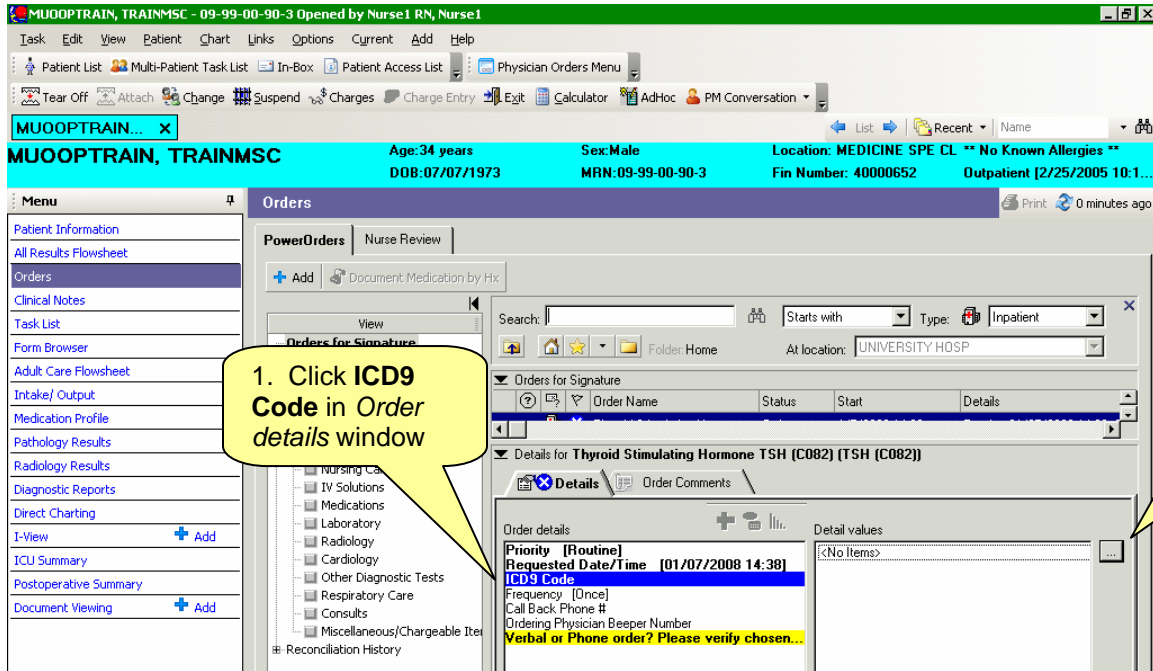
MUOOPTRAIN, TRAINMSC - 09-99-00-90-3 Opened by Nurse1 RN, Nurse1

Task Edit View Patient Chart Links Options Current Add Help

Patient List Multi-Patient Task List In-Box Patient Access List Physician Orders Menu

Tear Off Attach Change Suspend Charges Charge Entry Exit Calculator AdHoc PM Conversation

MUOOPTRAIN... ×

List Recent Name

MUOOPTRAIN, TRAINMSC
Age:34 years
DOB:07/07/1973
Sex:Male
MRN:09-99-00-90-3
Location: MEDICINE SPE CL
Fin Number: 40000652
** No Known Allergies **
Outpatient [2/25/2005 10:1...

Menu

Patient Information
All Results Flowsheet
Orders
Clinical Notes
Task List
Form Browser
Adult Care Flowsheet
Intake/ Output
Medication Profile
Pathology Results
Radiology Results
Diagnostic Reports
Direct Charting
I-View Add
ICU Summary
Postoperative Summary
Document Viewing Add

Orders

Print 0 minutes ago

PowerOrders Nurse Review

Add Document Medication by Hx

View
Orders for Signature
Nursing Ca
IV Solutions
Medications
Laboratory
Radiology
Cardiology
Other Diagnostic Tests
Respiratory Care
Consults
Miscellaneous/Chargeable Ite
Reconciliation History

1. Click **ICD9 Code** in *Order details* window

Search: Starts with Type: Inpatient
Folder: Home At location: UNIVERSITY HOSP

Orders for Signature

| | Order Name | Status | Start | Details |
|---|---|---|---|---|

Details for Thyroid Stimulating Hormone TSH (C082) (TSH (C082))

Details Order Comments

Order details
Priority [Routine]
Requested Date/Time [01/07/2008 14:38]
ICD9 Code
Frequency [Once]
Call Back Phone #
Ordering Physician Beeper Number
Verbal or Phone order? Please verify chosen...

Detail values
<No Items>
...